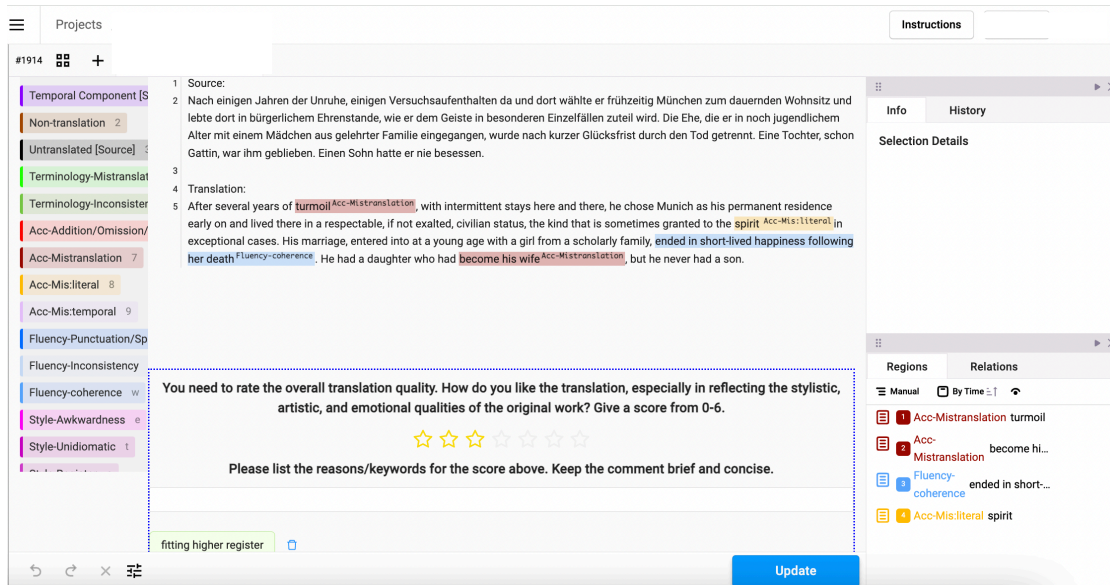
Projects

Instructions

#1914

Temporal Component [S
Non-translation 2
Untranslated [Source] 3
Terminology-Mistranslat
Terminology-Inconsister
Acc-Addition/Omission/
Acc-Mistranslation 7
Acc-Mis:literal 8
Acc-Mis:temporal 9
Fluency-Punctuation/Sp
Fluency-Inconsistency
Fluency-coherence w
Style-Awkwardness e
Style-Unidiomatic t

1 Source:
2 Nach einigen Jahren der Unruhe, einigen Versuchsaufenthalten da und dort wählte er frühzeitig München zum dauernden Wohnsitz und lebte dort in bürgerlichem Ehrenstande, wie er dem Geiste in besonderen Einzelfällen zuteil wird. Die Ehe, die er in noch jugendlichem Alter mit einem Mädchen aus gelehrter Familie eingegangen, wurde nach kurzer Glücksfrist durch den Tod getrennt. Eine Tochter, schon Gattin, war ihm geblieben. Einen Sohn hatte er nie besessen.
3
4 Translation:
5 After several years of turmoil Acc-Mistranslation, with intermittent stays here and there, he chose Munich as his permanent residence early on and lived there in a respectable, if not exalted, civilian status, the kind that is sometimes granted to the spirit Acc-Mis:literal in exceptional cases. His marriage, entered into at a young age with a girl from a scholarly family, ended in short-lived happiness following her death Fluency-coherence. He had a daughter who had become his wife Acc-Mistranslation, but he never had a son.

Info History

Selection Details

Regions Relations

Manual By Time

1 Acc-Mistranslation turmoil
2 Acc-Mistranslation become hi...
3 Fluency-coherence ended in short-...
4 Acc-Mis:literal spirit

You need to rate the overall translation quality. How do you like the translation, especially in reflecting the stylistic, artistic, and emotional qualities of the original work? Give a score from 0-6.

Please list the reasons/keywords for the score above. Keep the comment brief and concise.

fitting higher register

Update